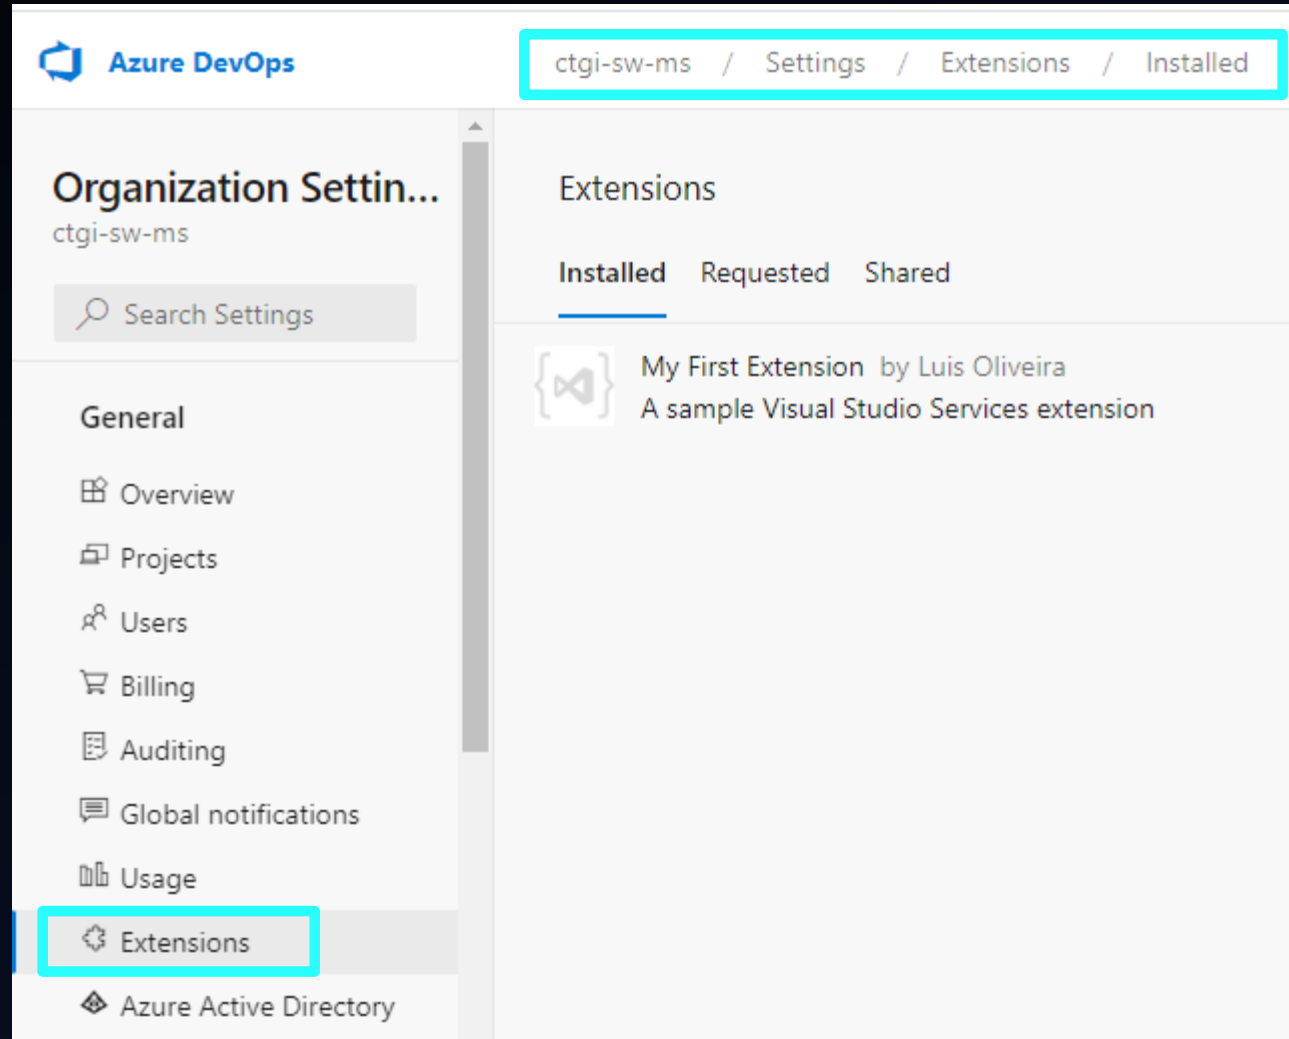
Azure DevOps

ctgi-sw-ms / Settings / Extensions / Installed

Organization Settin...
ctgi-sw-ms

Search Settings

General

Overview

Projects

Users

Billing

Auditing

Global notifications

Usage

Extensions

Azure Active Directory

Extensions

Installed Requested Shared

My First Extension by Luis Oliveira
A sample Visual Studio Services extension